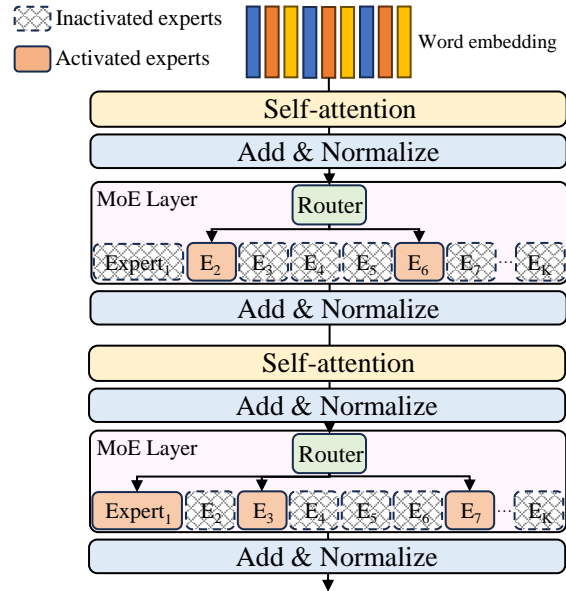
Inactivated experts

Activated experts

Word embedding

Self-attention

Add & Normalize

MoE Layer

Router

$\text{Expert}_1$ $E_2$ $E_3$ $E_4$ $E_5$ $E_6$ $E_7$ ... $E_K$

Add & Normalize

Self-attention

Add & Normalize

MoE Layer

Router

$\text{Expert}_1$ $E_2$ $E_3$ $E_4$ $E_5$ $E_6$ $E_7$ ... $E_K$

Add & Normalize